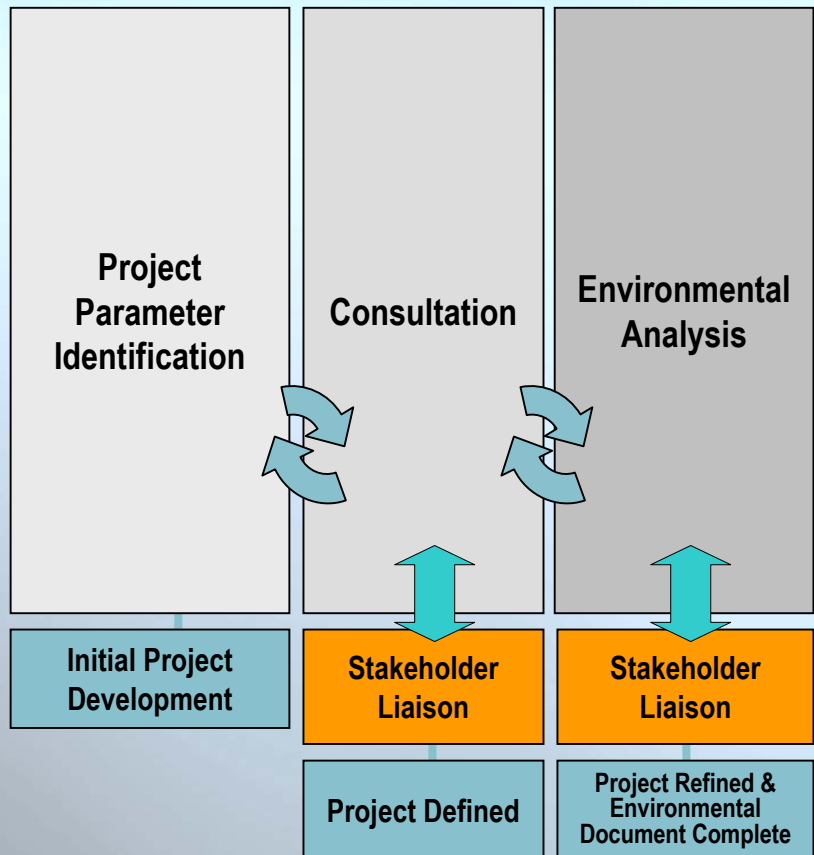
Project Parameter Identification

Consultation

Environmental Analysis

Initial Project Development

Stakeholder Liaison

Stakeholder Liaison

Project Defined

Project Refined & Environmental Document Complete